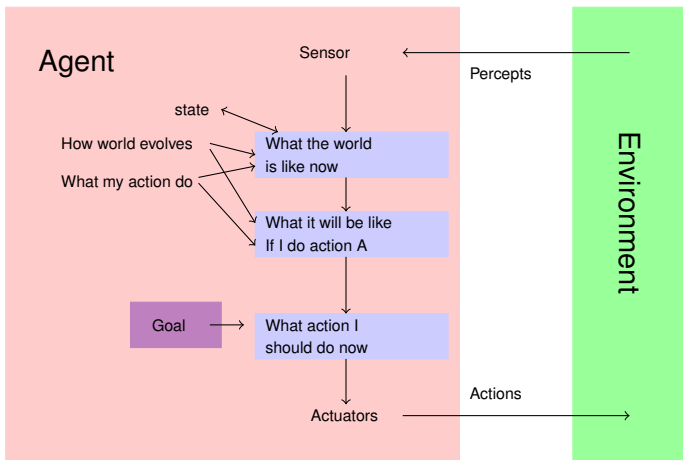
Agent

Sensor

Percepts

state

How world evolves

What my action do

What the world is like now

What it will be like If I do action A

Environment

Goal

What action I should do now

Actions

Actuators